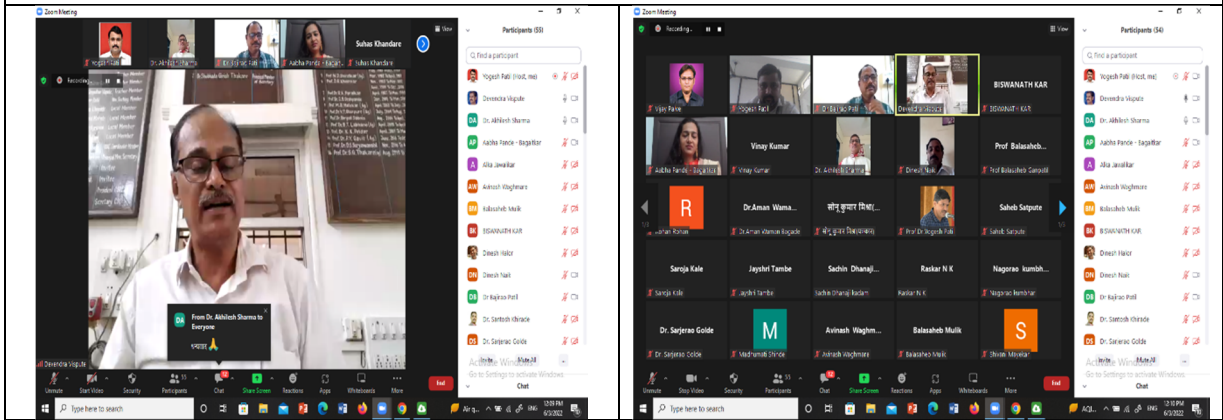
Zoom Meeting

View

Participants (55)

Yogesh Patil | Dr. Akhilesh Sharma | Dr. Rajesh Patil | Aabha Pande - Bagat... | Suhas Khandare

Suhas Khandare

Recording...

Find a participant

Yogesh Patil (Host, me)
Devendra Vispute
Dr. Akhilesh Sharma
Aabha Pande - Bagatkar
Alka Jawalkar
Avinash Waghmare
Balasaheb Mulik
BISWANATH KAR
Dinesh Halor
Dinesh Naik
Dr Rajkeo Patil
Dr. Santosh Khirade
Dr. Sarjerao Golde

From Dr. Akhilesh Sharma to Everyone

धन्यवाद 🙏

Devendra Vispute

Invite | Mute All

Activate Windows
Go to Settings to activate Windows.

Chat

Unmute | Start Video | Security | Participants 55 | Chat | Share Screen | Reactions | Apps | Whiteboards | More | End

Type here to search

ENG 12:09 PM 6/3/2022

Zoom Meeting

Recording...

View

Participants (54)

Vijay Parve | Yogesh Patil | Dr. Rajesh Patil | Devendra Vispute | BISWANATH KAR

Aabha Pande - Bagatkar | Vinay Kumar | Dr. Akhilesh Sharma | Dinesh Naik | Prof Balasaheb Ganpati

R | Dr.Aman Wama... | सोनू कुमार मिश्रा(... | Prof Dr Yogesh Patil | Saheb Satpute

Dr.Aman Waman Bagade | सोनू कुमार मिश्रा(...) | Saheb Satpute

Saroja Kale | Jayshri Tambe | Sachin Dhanaji... | Raskar N K | Nagorao kumbh...

Saroja Kale | Jayshri Tambe | Sachin Dhanaji Kadam | Raskar N K | Nagorao kumbhar

Dr. Sarjerao Golde | M | Avinash Wagh... | Balasaheb Mulik | S

Dr. Sarjerao Golde | Madhumati Shinde | Avinash Waghmare | Balasaheb Mulik | Shivam Mirjekar

Find a participant

Yogesh Patil (Host, me)
Devendra Vispute
Dr. Akhilesh Sharma
Aabha Pande - Bagatkar
Alka Jawalkar
Avinash Waghmare
Balasaheb Mulik
BISWANATH KAR
Dinesh Halor
Dinesh Naik
Dr Rajkeo Patil
Dr. Santosh Khirade
Dr. Sarjerao Golde

Invite | Mute All

Activate Windows
Go to Settings to activate Windows.

Chat

Unmute | Stop Video | Security | Participants 55 | Chat | Share Screen | Reactions | Apps | Whiteboards | More | End

Type here to search

ENG 12:10 PM 6/3/2022